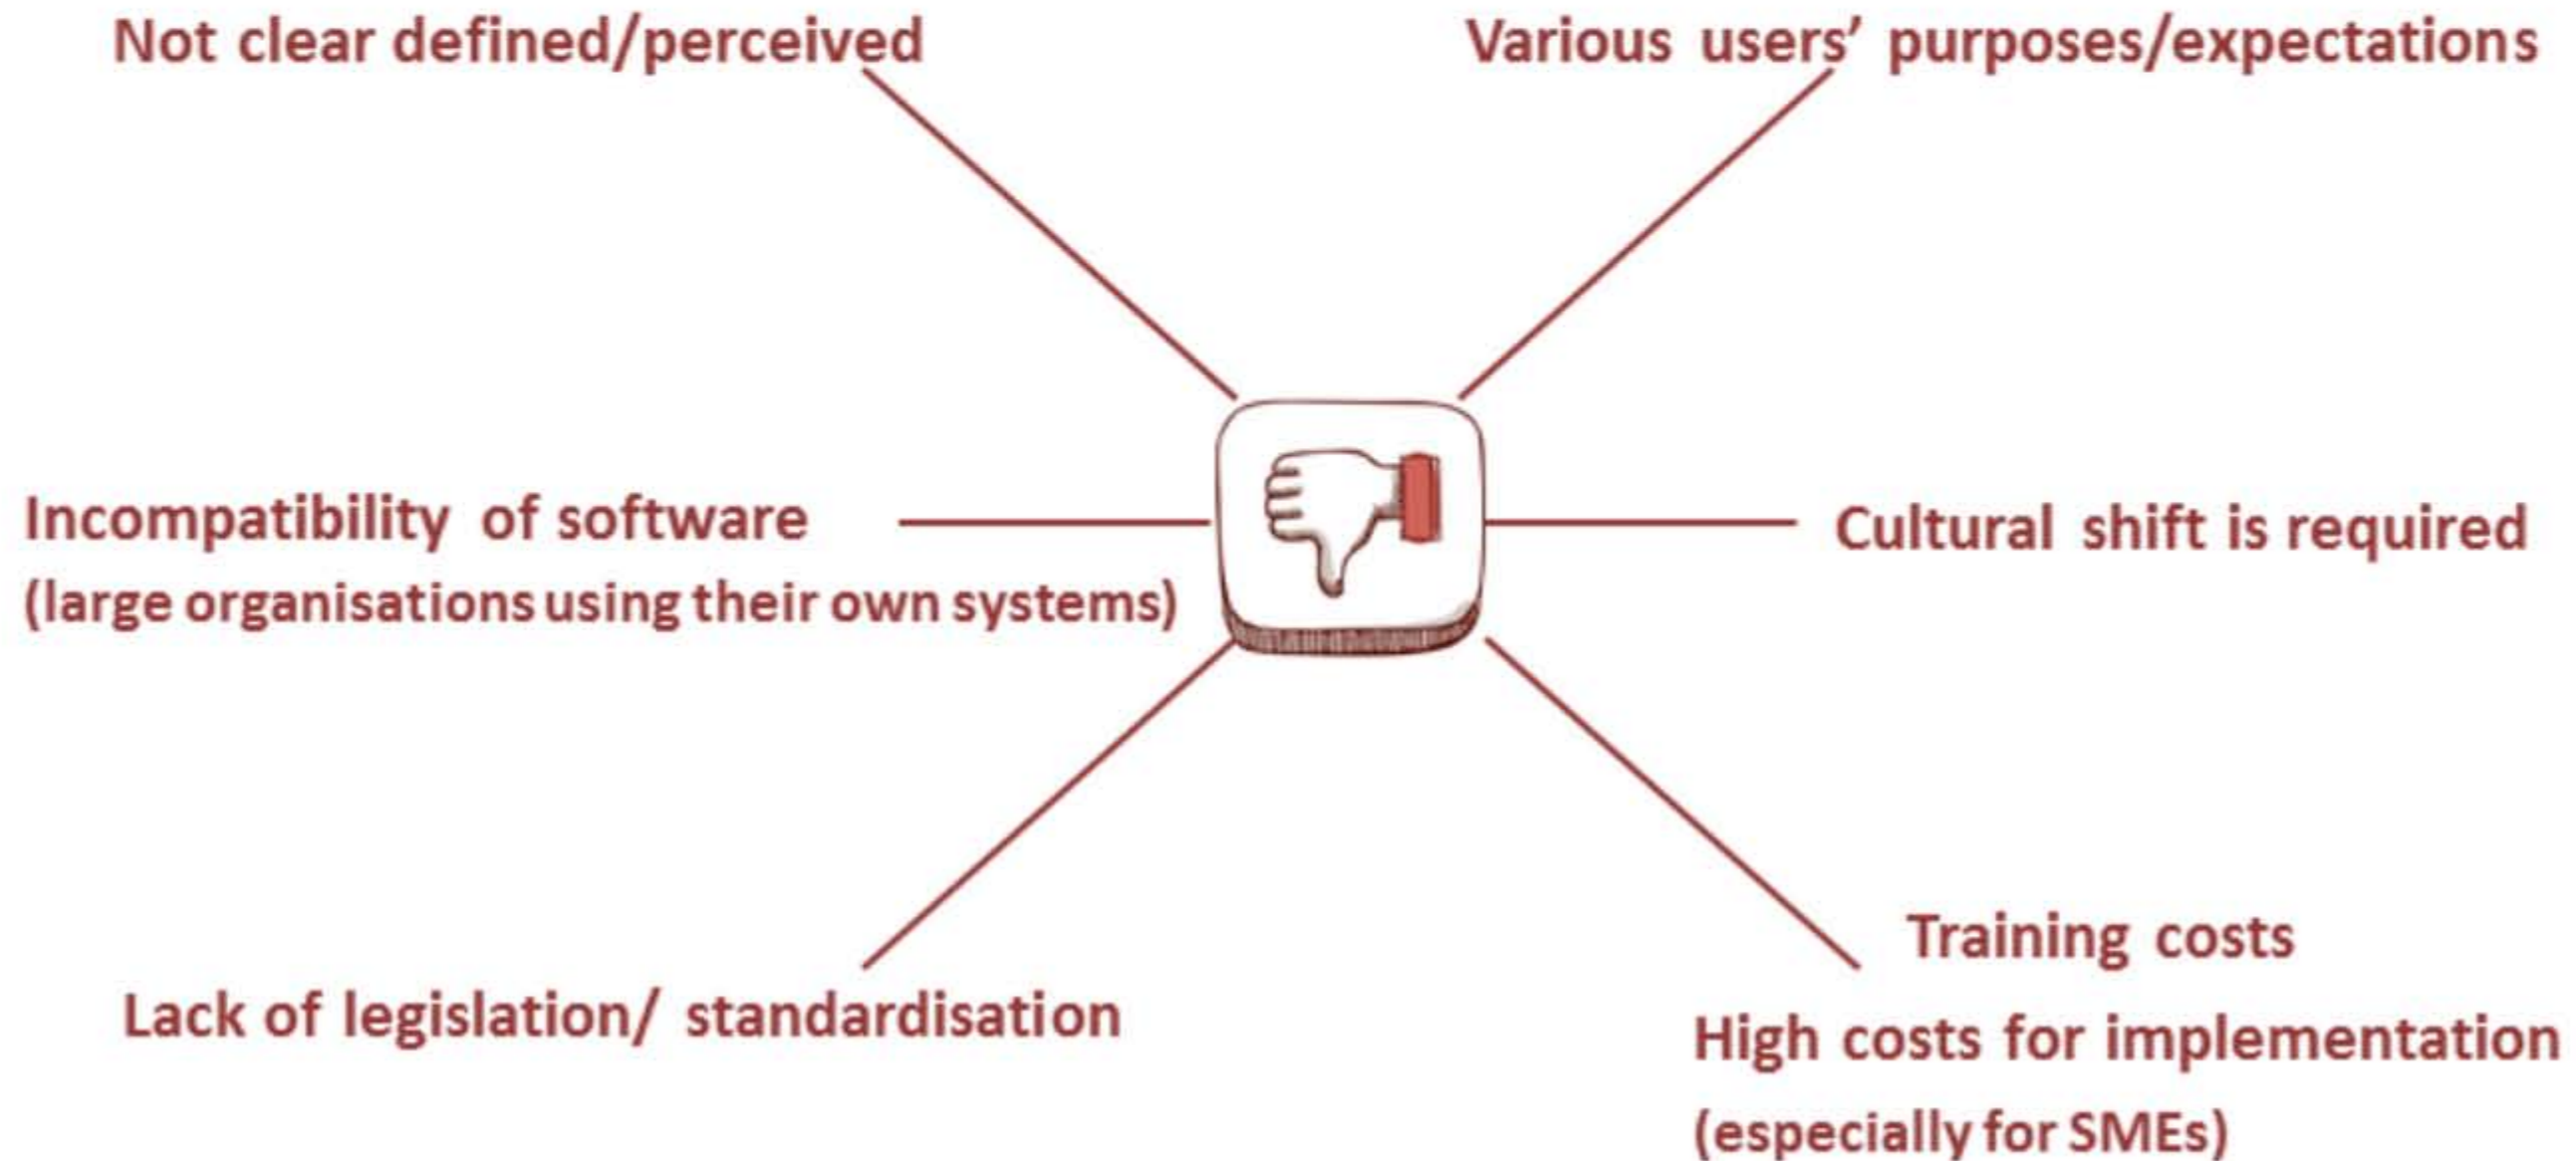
Not clear defined/perceived

Various users' purposes/expectations

Incompatibility of software (large organisations using their own systems)

Cultural shift is required

Lack of legislation/ standardisation

Training costs

High costs for implementation (especially for SMEs)